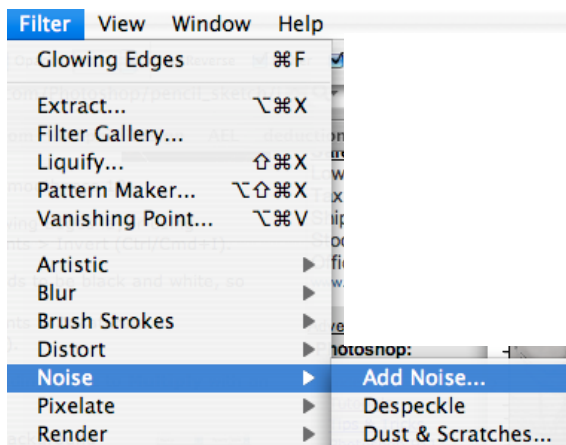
Filter View Window Help

Glowing Edges ⌘F

Extract... ⌥⌘X
Filter Gallery...
Liquify... ⇧⌘X
Pattern Maker... ⌥⇧⌘X
Vanishing Point... ⌥⌘V

Artistic ▶
Blur ▶
Brush Strokes ▶
Distort ▶
Noise ▶
Pixelate ▶
Render ▶

Add Noise...
Despeckle
Dust & Scratches...